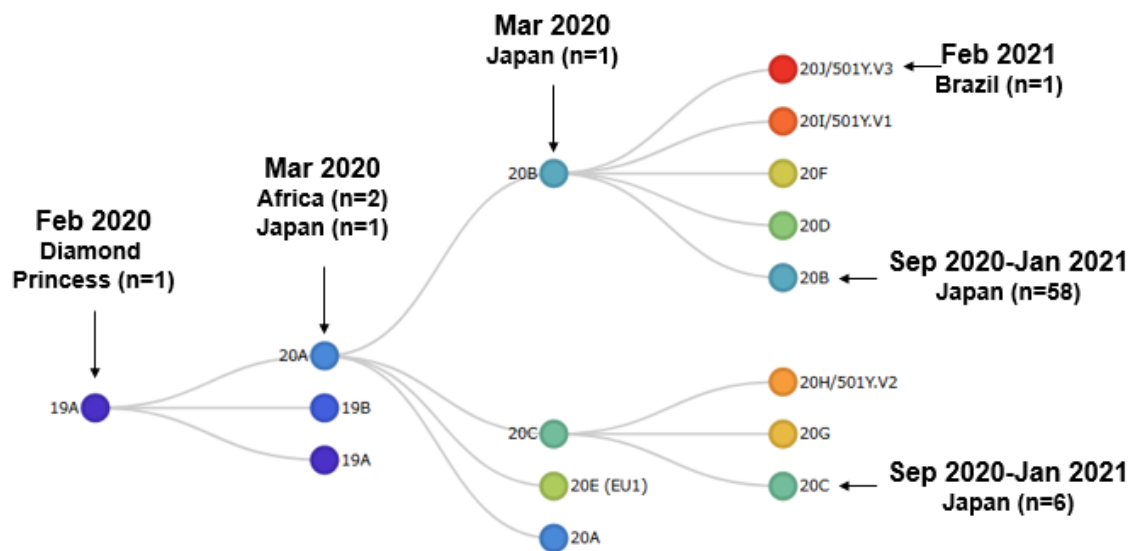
Mar 2020
Japan (n=1)

Feb 2021
Brazil (n=1)

20J/501Y.V3

20I/501Y.V1

20B

20F

20D

20B

Sep 2020-Jan 2021
Japan (n=58)

Mar 2020
Africa (n=2)
Japan (n=1)

Feb 2020
Diamond
Princess (n=1)

20A

19A

19B

19A

20H/501Y.V2

20C

20G

20C

Sep 2020-Jan 2021
Japan (n=6)

20E (EU1)

20A